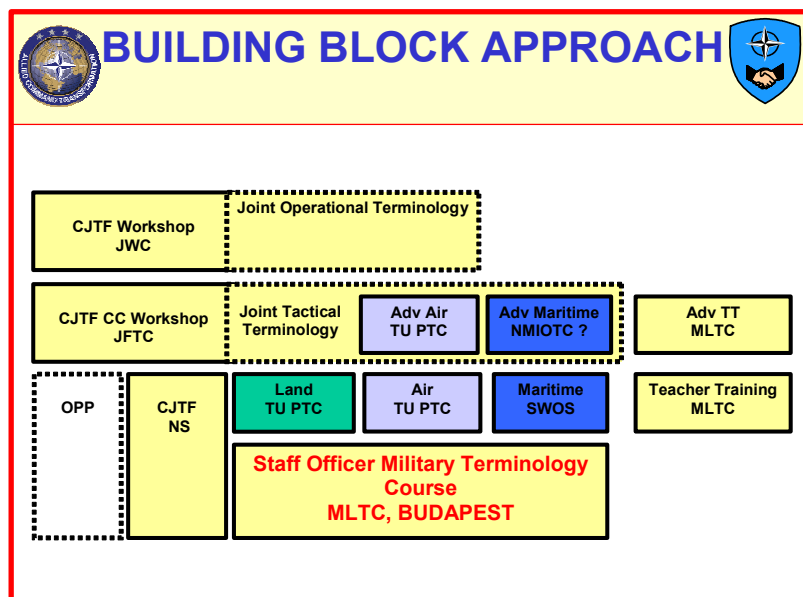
ALLIED COMMAND TRANSFORMATION

BUILDING BLOCK APPROACH

CJTF Workshop JWC

Joint Operational Terminology

CJTF CC Workshop JFTC

Joint Tactical Terminology

Adv Air TU PTC

Adv Maritime NMIOTC ?

Adv TT MLTC

OPP

CJTF NS

Land TU PTC

Air TU PTC

Maritime SWOS

Teacher Training MLTC

Staff Officer Military Terminology Course MLTC, BUDAPEST